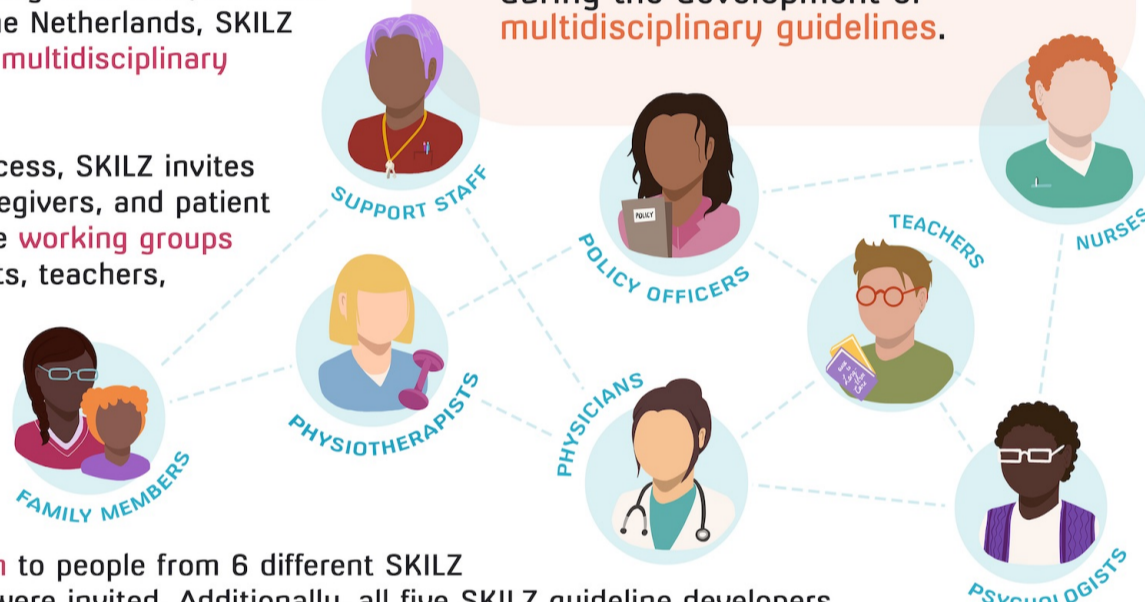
e Netherlands, SKILZ multidisciplinary

cess, SKILZ invites egivers, and patient e working groups ts, teachers,

multidisciplinary guidelines.

SUPPORT STAFF

POLICY

POLICY OFFICERS

TEACHERS

NURSES

PHYSIOTHERAPISTS

PHYSICIANS

FAMILY MEMBERS

PSYCHOLOGISTS

n to people from 6 different SKILZ

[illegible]